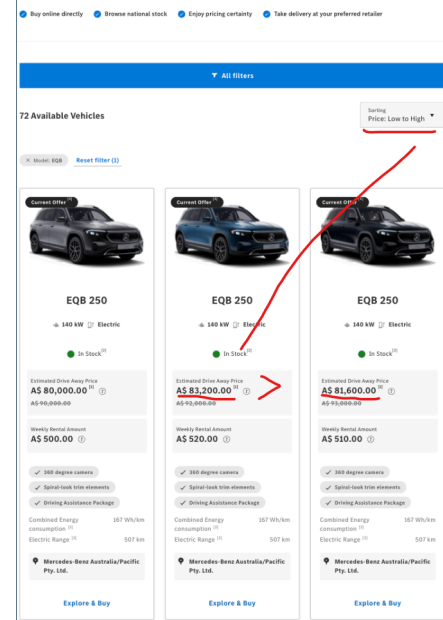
Buy online directly Browse national stock Enjoy pricing certainty Take delivery at your preferred retailer

All filters

72 Available Vehicles

Sorting
Price: Low to High

× Model: EQB Reset filter (1)

Current Offer

EQB 250

140 kW Electric

In Stock

Estimated Drive Away Price
A$ 80,000.00
A$ 90,000.00

Weekly Rental Amount
A$ 500.00

360 degree camera
Spiral-look trim elements
Driving Assistance Package

Combined Energy consumption 167 Wh/km
Electric Range 507 km

Mercedes-Benz Australia/Pacific Pty. Ltd.

Explore & Buy

Current Offer

EQB 250

140 kW Electric

In Stock

Estimated Drive Away Price
A$ 83,200.00
A$ 92,000.00

Weekly Rental Amount
A$ 520.00

360 degree camera
Spiral-look trim elements
Driving Assistance Package

Combined Energy consumption 167 Wh/km
Electric Range 507 km

Mercedes-Benz Australia/Pacific Pty. Ltd.

Explore & Buy

Current Offer

EQB 250

140 kW Electric

In Stock

Estimated Drive Away Price
A$ 81,600.00
A$ 91,000.00

Weekly Rental Amount
A$ 510.00

360 degree camera
Spiral-look trim elements
Driving Assistance Package

Combined Energy consumption 167 Wh/km
Electric Range 507 km

Mercedes-Benz Australia/Pacific Pty. Ltd.

Explore & Buy